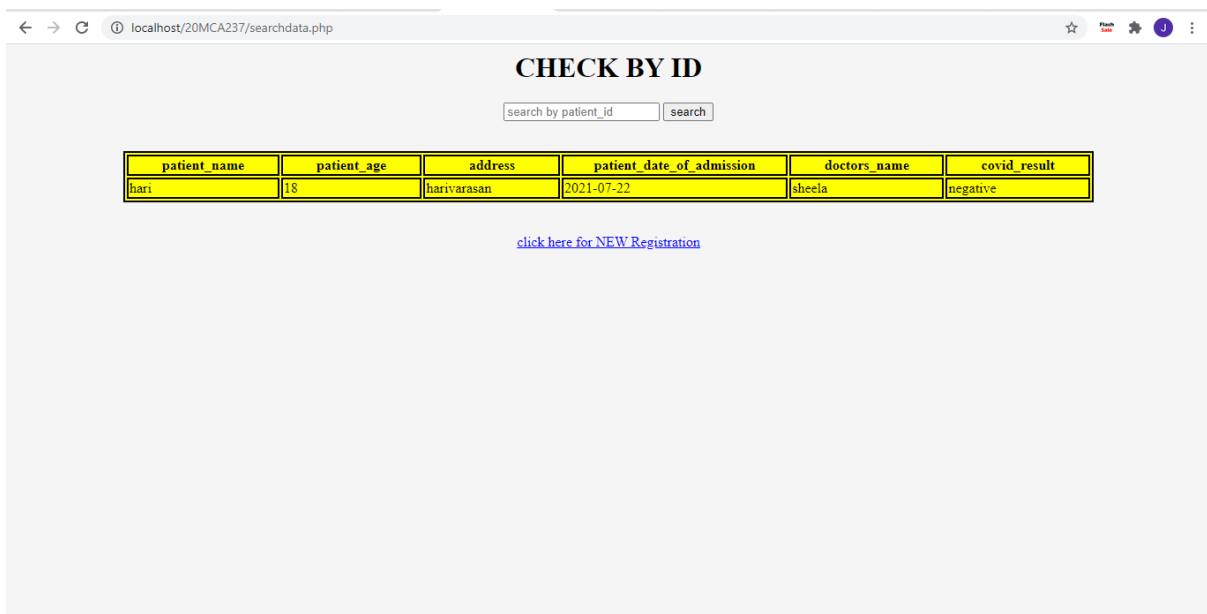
localhost/20MCA237/searchdata.php

Flash Sale

J

CHECK BY ID

search by patient_id search

| patient_name | patient_age | address | patient_date_of_admission | doctors_name | covid_result |
|---|---|---|---|---|---|
| hari | 18 | harivarasan | 2021-07-22 | sheela | negative |

click here for NEW Registration